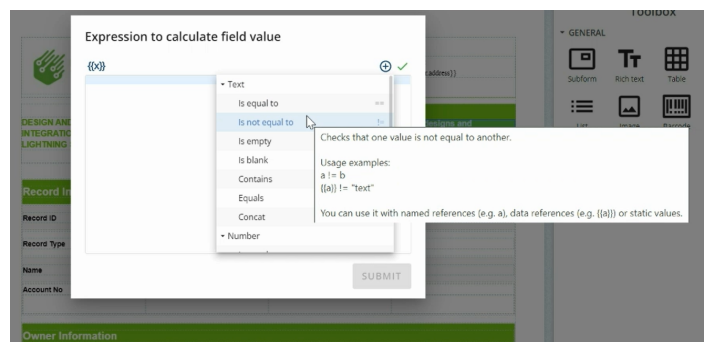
Expression to calculate field value

{{x}}

▾ Text

Is equal to ==

Is not equal to !=

Is empty

Is blank

Contains

Equals

Concat

▾ Number

Checks that one value is not equal to another.

Usage examples:
a != b
{{a}} != "text"

You can use it with named references (e.g. a), data references (e.g. {{a}}) or static values.

SUBMIT

Toolbox

▾ GENERAL

Subform

Rich text

Table

List

Image

Barcode

DESIGN AND INTEGRATIO LIGHTNING

Record In

Record ID

Record Type

Name

Account No

Owner Information

address}}

sions and